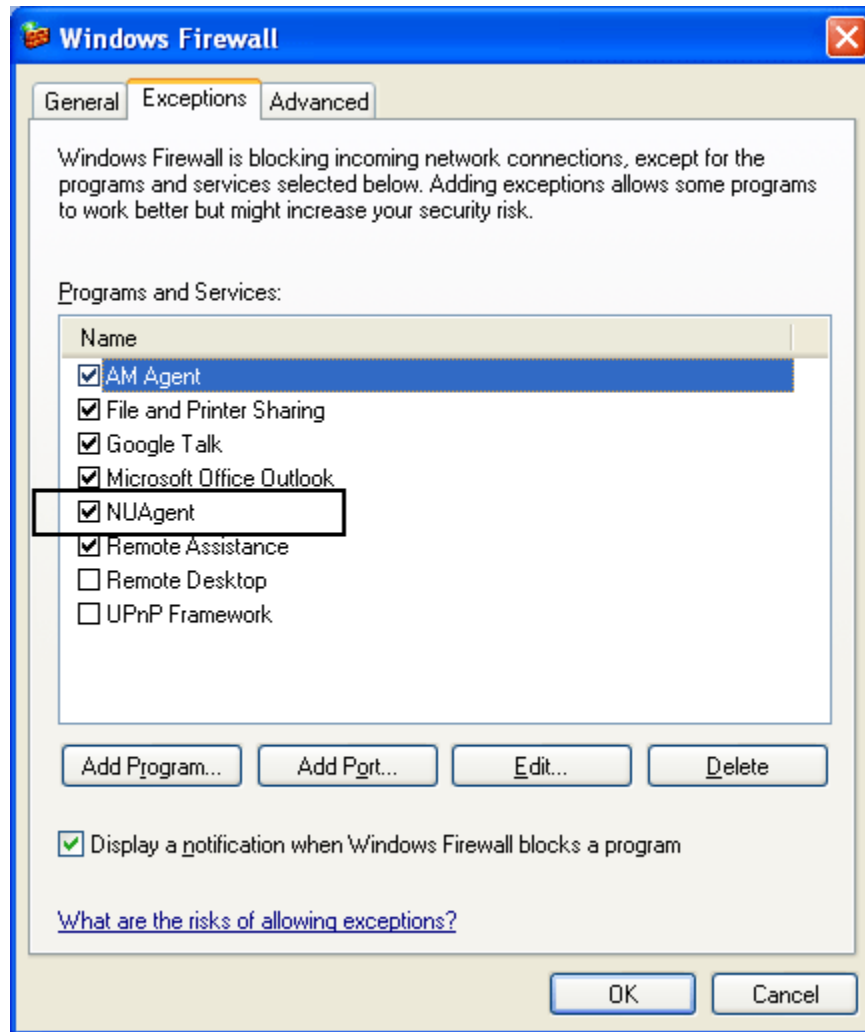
Windows Firewall

General | Exceptions | Advanced

Windows Firewall is blocking incoming network connections, except for the programs and services selected below. Adding exceptions allows some programs to work better but might increase your security risk.

Programs and Services:

Name

☑ AM Agent
☑ File and Printer Sharing
☑ Google Talk
☑ Microsoft Office Outlook
☑ NUAgent
☑ Remote Assistance
☐ Remote Desktop
☐ UPnP Framework

Add Program... | Add Port... | Edit... | Delete

☑ Display a notification when Windows Firewall blocks a program

What are the risks of allowing exceptions?

OK | Cancel